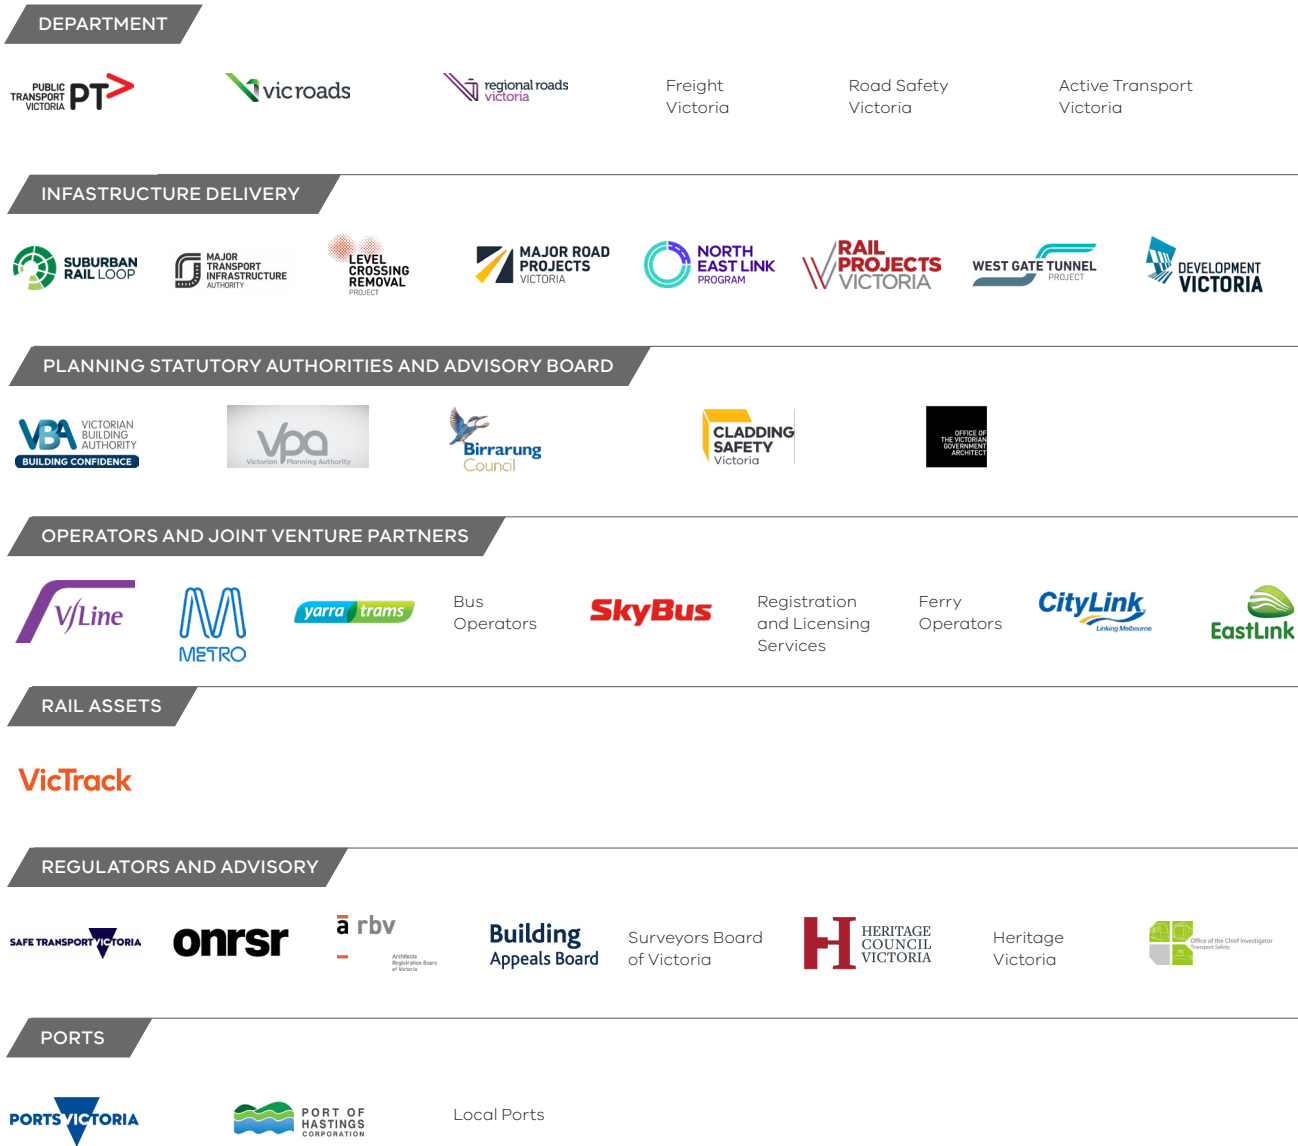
DEPARTMENT

PUBLIC TRANSPORT VICTORIA PT

vicroads

regional roads victoria

Freight Victoria

Road Safety Victoria

Active Transport Victoria

INFASTRUCTURE DELIVERY

SUBURBAN RAIL LOOP

MAJOR TRANSPORT INFRASTRUCTURE AUTHORITY

LEVEL CROSSING REMOVAL PROJECT

MAJOR ROAD PROJECTS VICTORIA

NORTH EAST LINK PROGRAM

RAIL PROJECTS VICTORIA

WEST GATE TUNNEL PROJECT

DEVELOPMENT VICTORIA

PLANNING STATUTORY AUTHORITIES AND ADVISORY BOARD

VBA VICTORIAN BUILDING AUTHORITY BUILDING CONFIDENCE

vpa Victorian Planning Authority

Birrarung Council

CLADDING SAFETY Victoria

OFFICE OF THE VICTORIAN GOVERNMENT ARCHITECT

OPERATORS AND JOINT VENTURE PARTNERS

V/Line

METRO

yarra trams

Bus Operators

SkyBus

Registration and Licensing Services

Ferry Operators

CityLink Linking Melbourne

EastLink

RAIL ASSETS

VicTrack

REGULATORS AND ADVISORY

SAFE TRANSPORT VICTORIA

onrsr

a rbv Architects Registration Board of Victoria

Building Appeals Board

Surveyors Board of Victoria

HERITAGE COUNCIL VICTORIA

Heritage Victoria

Office of the Chief Investigator Transport Safety

PORTS

PORTS VICTORIA

PORT OF HASTINGS CORPORATION

Local Ports